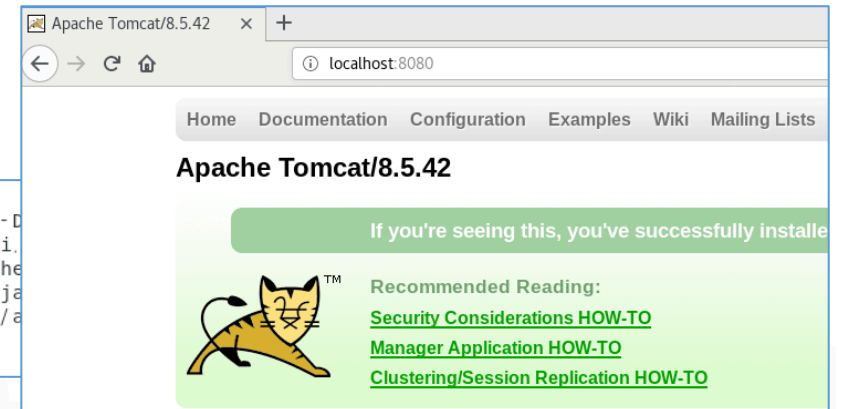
Apache Tomcat/8.5.42 × +

localhost:8080

-D
i.
he
ja
/a

Home Documentation Configuration Examples Wiki Mailing Lists

Apache Tomcat/8.5.42

If you're seeing this, you've successfully installe

TM

Recommended Reading:

Security Considerations HOW-TO

Manager Application HOW-TO

Clustering/Session Replication HOW-TO